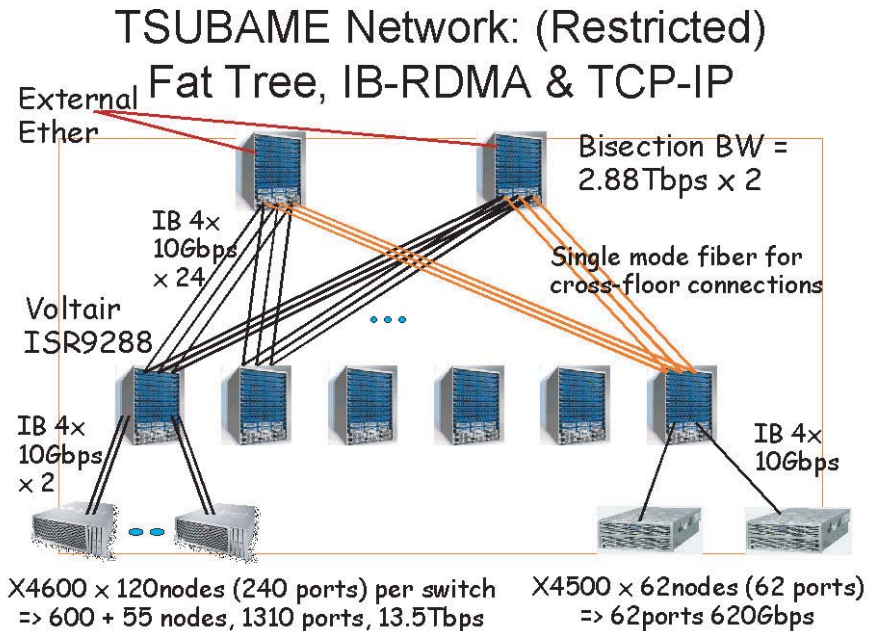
TSUBAME Network: (Restricted) Fat Tree, IB-RDMA & TCP-IP

External Ether

Bisection BW = 2.88Tbps x 2

IB 4x 10Gbps x 24

Single mode fiber for cross-floor connections

Voltair ISR9288

IB 4x 10Gbps x 2

IB 4x 10Gbps

X4600 x 120nodes (240 ports) per switch => 600 + 55 nodes, 1310 ports, 13.5Tbps

X4500 x 62nodes (62 ports) => 62ports 620Gbps